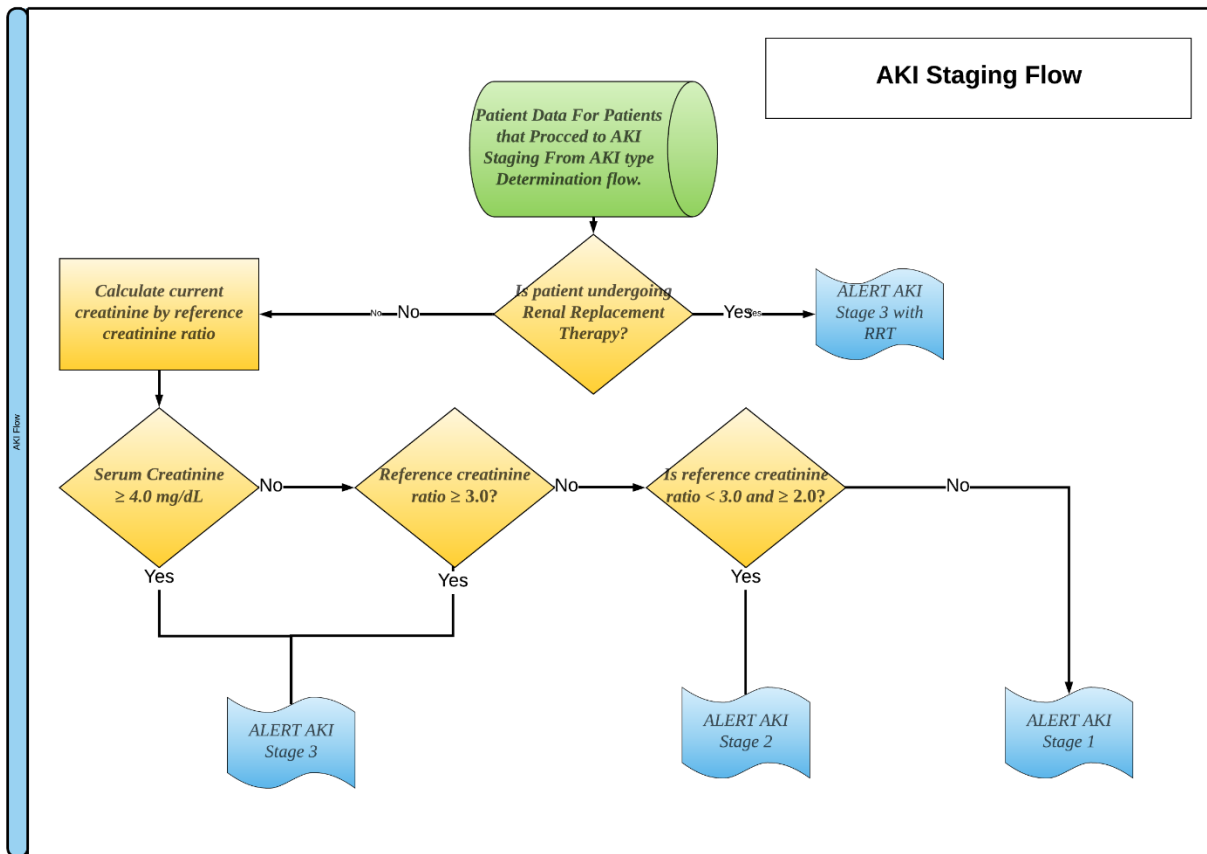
AKI Flow

AKI Staging Flow

Patient Data For Patients that Procced to AKI Staging From AKI type Determination flow.

Is patient undergoing Renal Replacement Therapy?

No No

Yes es

ALERT AKI Stage 3 with RRT

Calculate current creatinine by reference creatinine ratio

Serum Creatinine $\geq 4.0$ mg/dL

No

Reference creatinine ratio $\geq 3.0$?

No

Is reference creatinine ratio $< 3.0$ and $\geq 2.0$?

No

Yes

Yes

Yes

ALERT AKI Stage 3

ALERT AKI Stage 2

ALERT AKI Stage 1